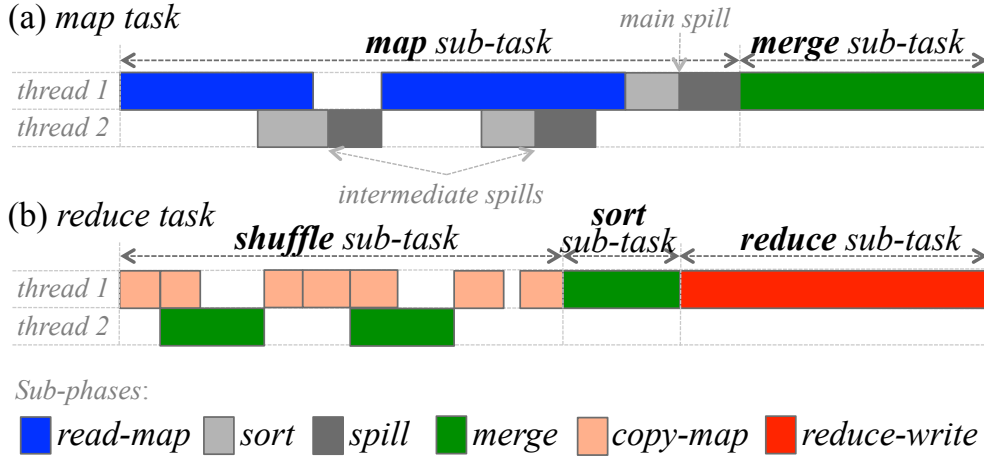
(a) *map task*

main spill

**map** sub-task

**merge** sub-task

thread 1

thread 2

intermediate spills

(b) *reduce task*

**shuffle** sub-task

**sort** sub-task

**reduce** sub-task

thread 1

thread 2

Sub-phases:

read-map sort spill merge copy-map reduce-write